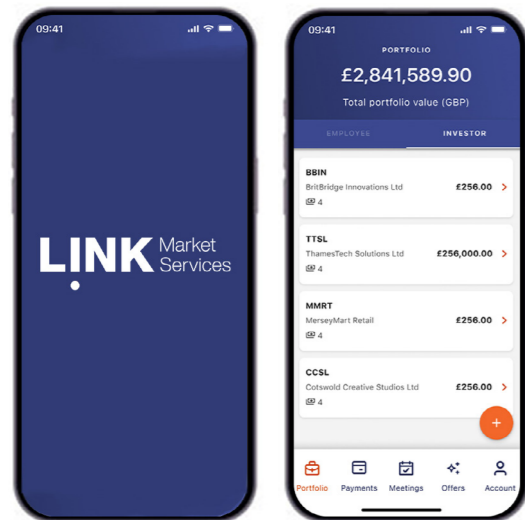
09:41

LINK Market Services

09:41

PORTFOLIO

£2,841,589.90

Total portfolio value (GBP)

EMPLOYEE

INVESTOR

BBIN
BritBridge Innovations Ltd
£256.00
4

TTSL
ThamesTech Solutions Ltd
£256,000.00
4

MMRT
MerseyMart Retail
£256.00
4

CCSL
Cotswold Creative Studios Ltd
£256.00
4

+

Portfolio
Payments
Meetings
Offers
Account